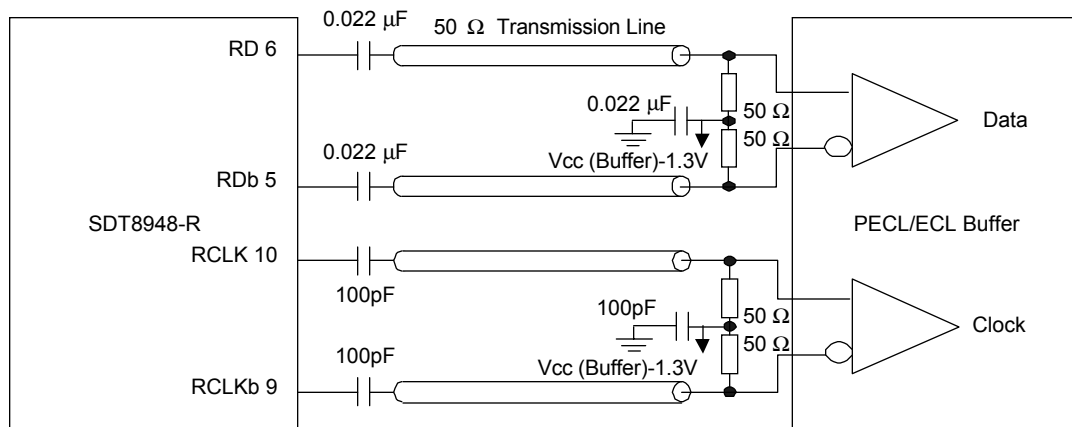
0.022 $\mu$F

50 $\Omega$ Transmission Line

RD 6

0.022 $\mu$F

50 $\Omega$

50 $\Omega$

Data

0.022 $\mu$F

Vcc (Buffer)-1.3V

RDb 5

SDT8948-R

PECL/ECL Buffer

RCLK 10

100pF

100pF

50 $\Omega$

Clock

50 $\Omega$

100pF

Vcc (Buffer)-1.3V

RCLKb 9